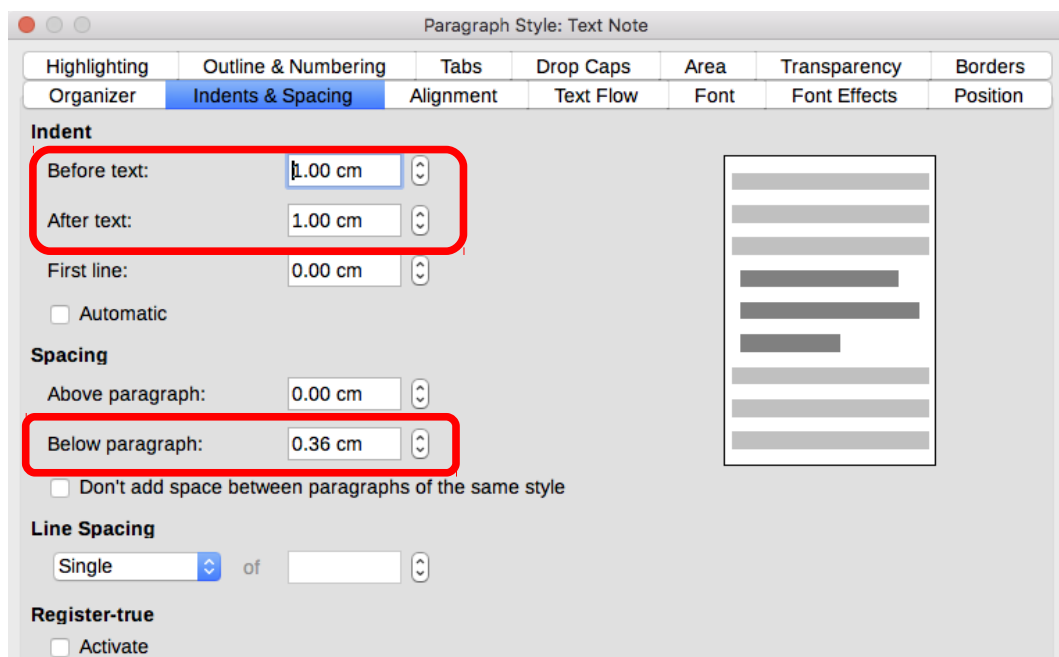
Paragraph Style: Text Note

Highlighting | Outline & Numbering | Tabs | Drop Caps | Area | Transparency | Borders
Organizer | Indents & Spacing | Alignment | Text Flow | Font | Font Effects | Position

Indent

Before text: 1.00 cm

After text: 1.00 cm

First line: 0.00 cm

Automatic

Spacing

Above paragraph: 0.00 cm

Below paragraph: 0.36 cm

Don't add space between paragraphs of the same style

Line Spacing

Single of

Register-true

Activate